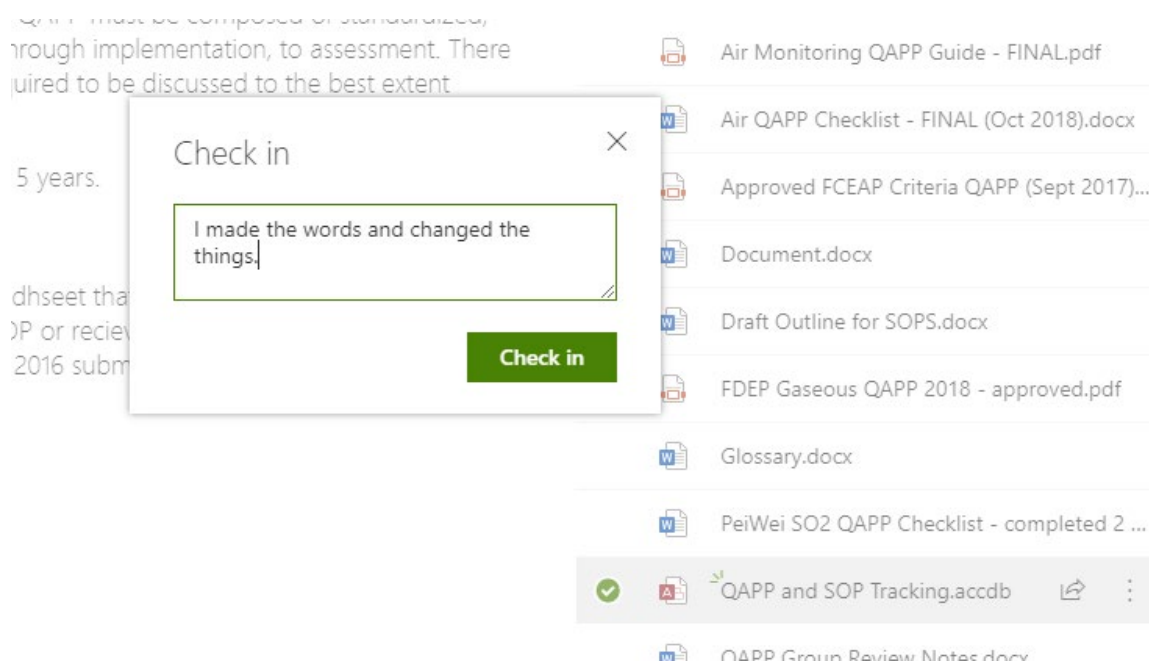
QAPP must be composed of standardized,
hrough implementation, to assessment. There
uired to be discussed to the best extent

5 years.

dhseet tha
OP or recie
2016 subm

Check in

I made the words and changed the things.

Check in

Air Monitoring QAPP Guide - FINAL.pdf

Air QAPP Checklist - FINAL (Oct 2018).docx

Approved FCEAP Criteria QAPP (Sept 2017)...

Document.docx

Draft Outline for SOPS.docx

FDEP Gaseous QAPP 2018 - approved.pdf

Glossary.docx

PeiWei SO2 QAPP Checklist - completed 2 ...

QAPP and SOP Tracking.accdb

QAPP Group Review Notes.docx